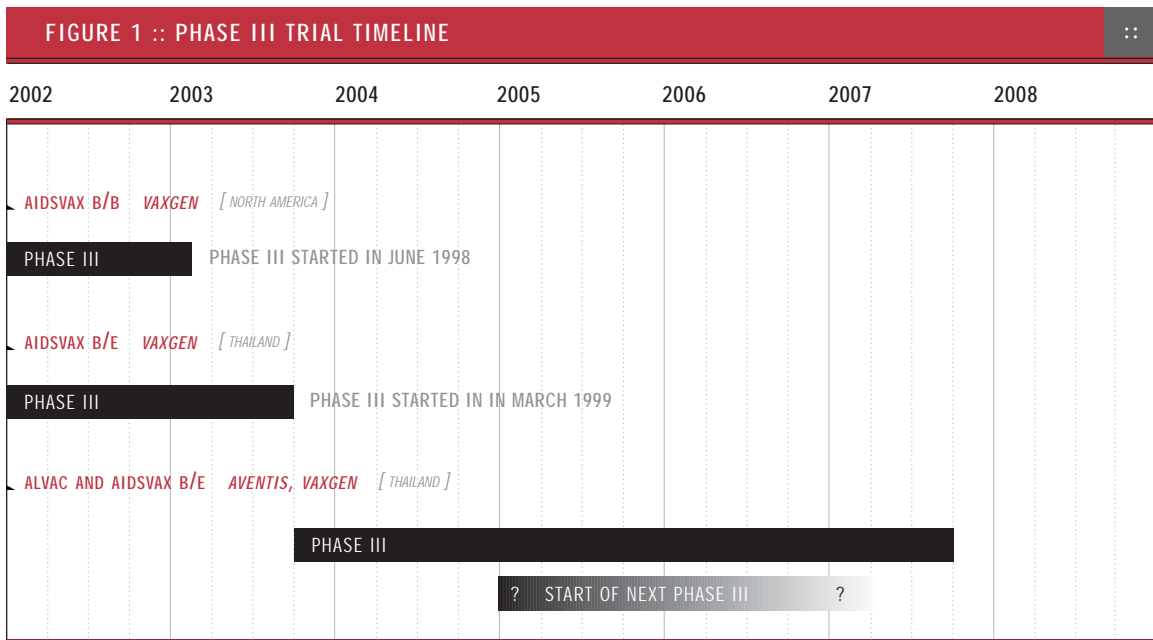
FIGURE 1 :: PHASE III TRIAL TIMELINE

::

| 2002 | 2003 | 2004 | 2005 | 2006 | 2007 | 2008 |
|---|---|---|---|---|---|---|

AIDSVAX B/B VAXGEN [ NORTH AMERICA ]

PHASE III

PHASE III STARTED IN JUNE 1998

AIDSVAX B/E VAXGEN [ THAILAND ]

PHASE III

PHASE III STARTED IN IN MARCH 1999

ALVAC AND AIDSVAX B/E AVENTIS, VAXGEN [ THAILAND ]

PHASE III

? START OF NEXT PHASE III ?